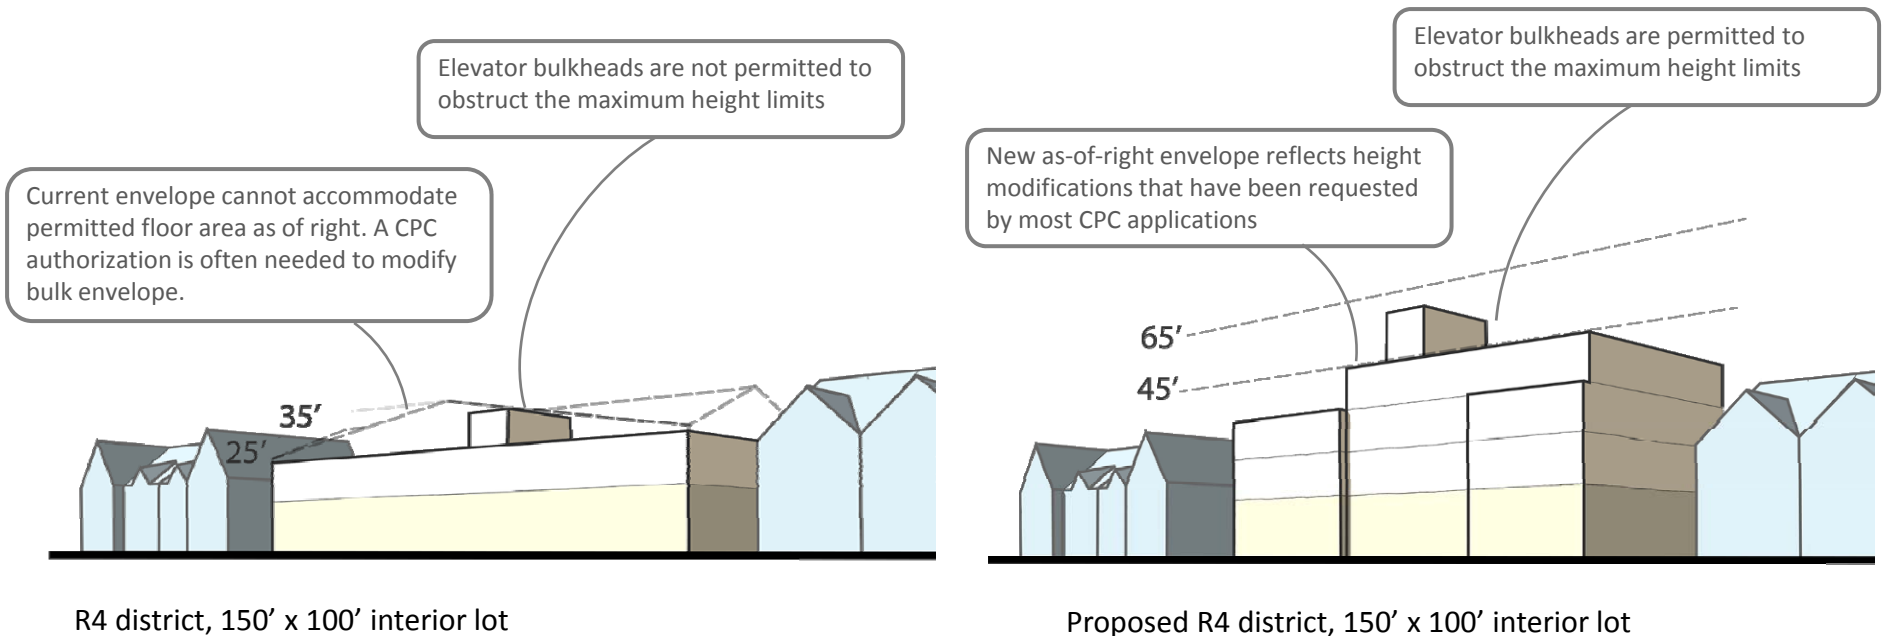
Elevator bulkheads are not permitted to obstruct the maximum height limits

Current envelope cannot accommodate permitted floor area as of right. A CPC authorization is often needed to modify bulk envelope.

35’

25’

R4 district, 150’ x 100’ interior lot

Elevator bulkheads are permitted to obstruct the maximum height limits

New as-of-right envelope reflects height modifications that have been requested by most CPC applications

65’

45’

Proposed R4 district, 150’ x 100’ interior lot